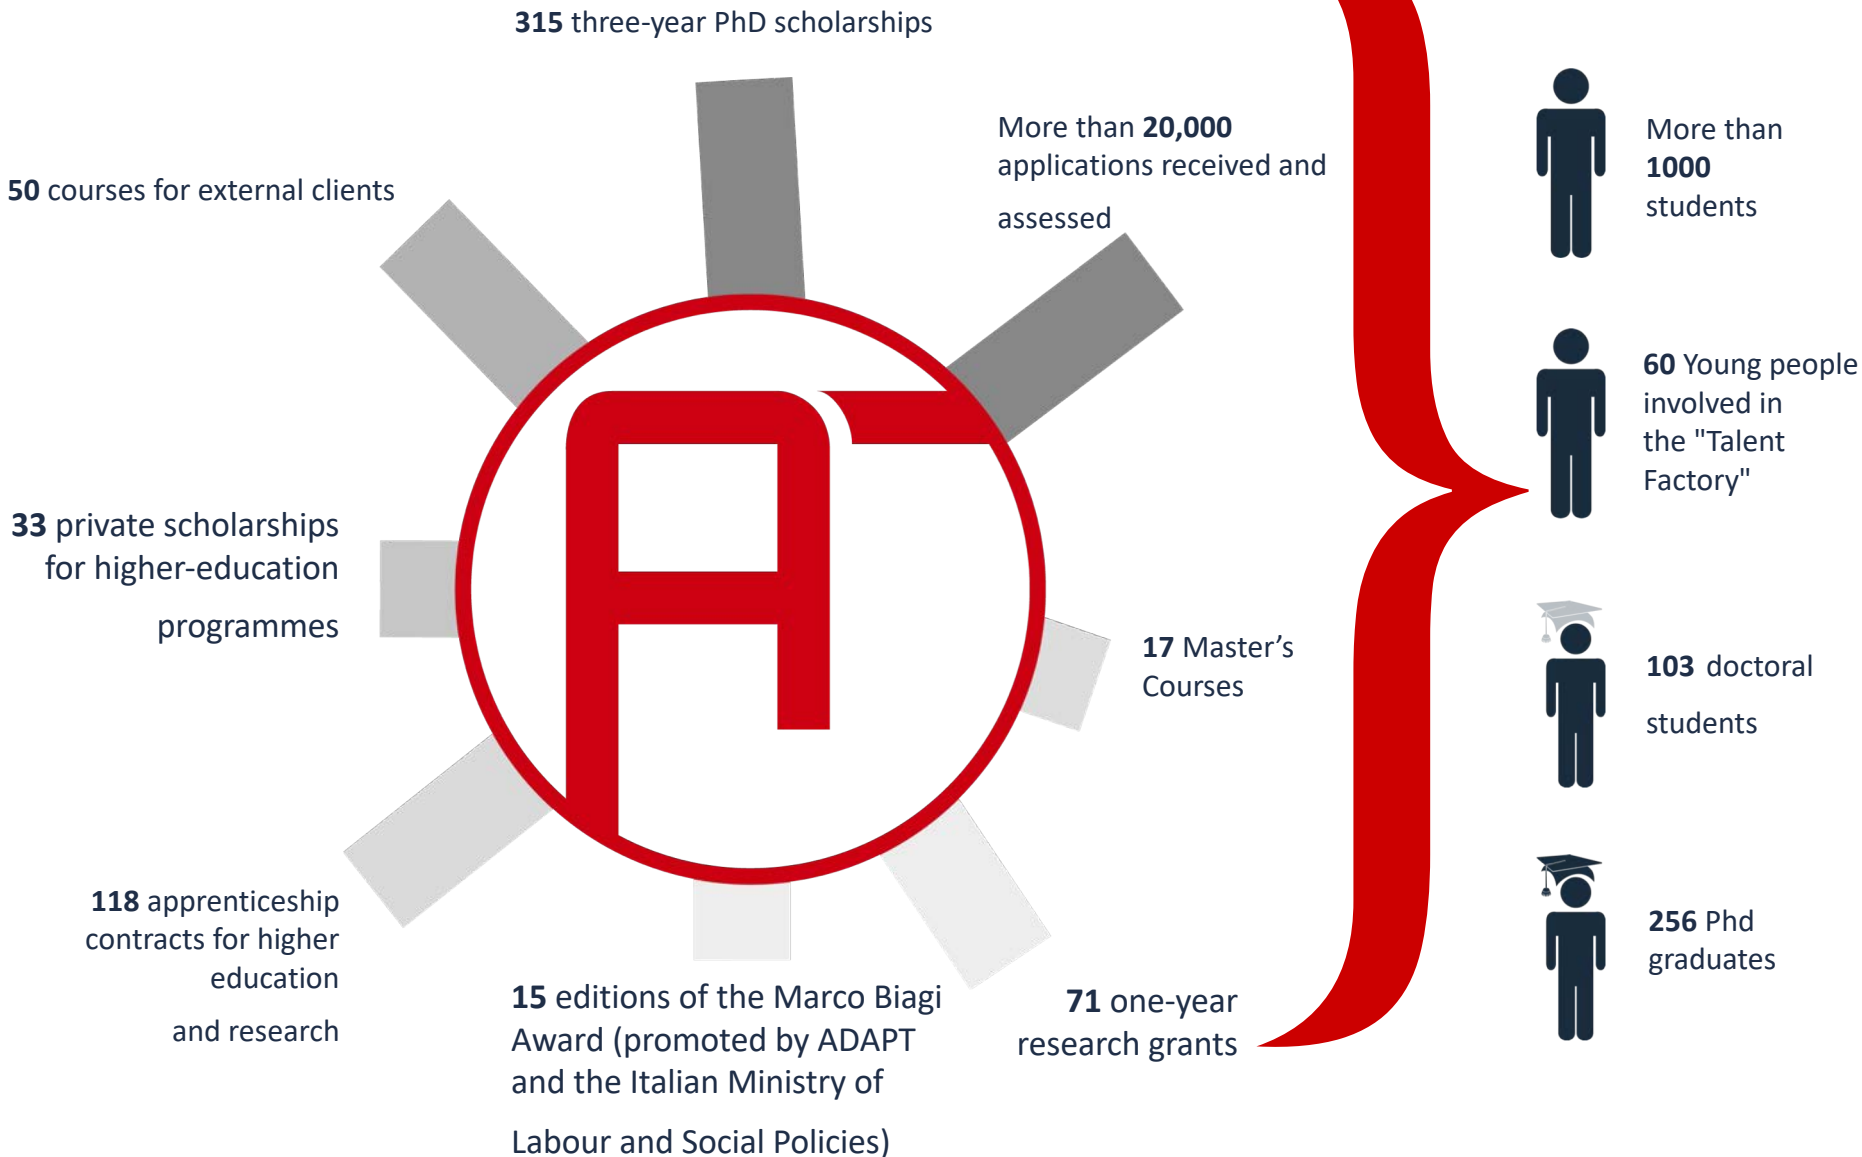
315 three-year PhD scholarships

More than 20,000 applications received and assessed

50 courses for external clients

33 private scholarships for higher-education programmes

17 Master's Courses

118 apprenticeship contracts for higher education and research

15 editions of the Marco Biagi Award (promoted by ADAPT and the Italian Ministry of Labour and Social Policies)

71 one-year research grants

More than 1000 students

60 Young people involved in the "Talent Factory"

103 doctoral students

256 Phd graduates